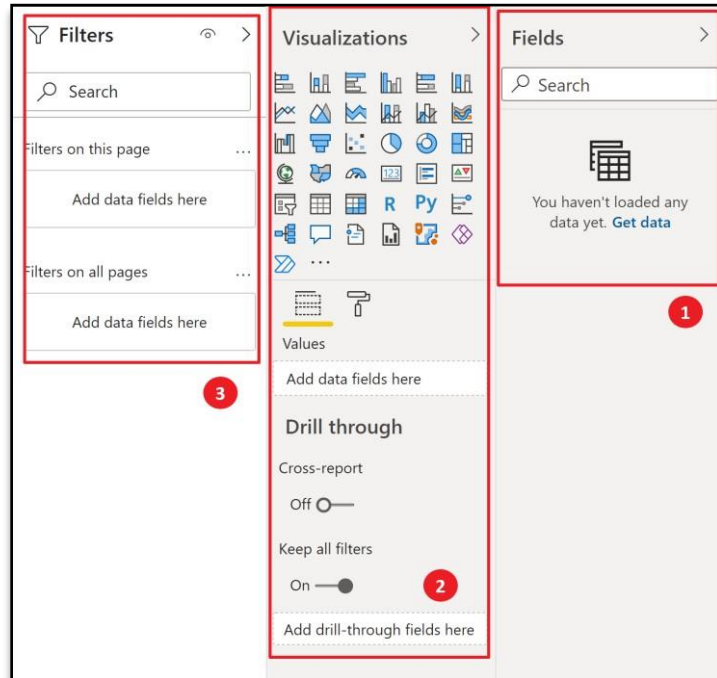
Filters

Search

Filters on this page ...

Add data fields here

Filters on all pages ...

Add data fields here

3

Visualizations

R Py

...

Values

Add data fields here

Drill through

Cross-report

Off

Keep all filters

On

2

Add drill-through fields here

Fields

Search

You haven't loaded any data yet. Get data

1